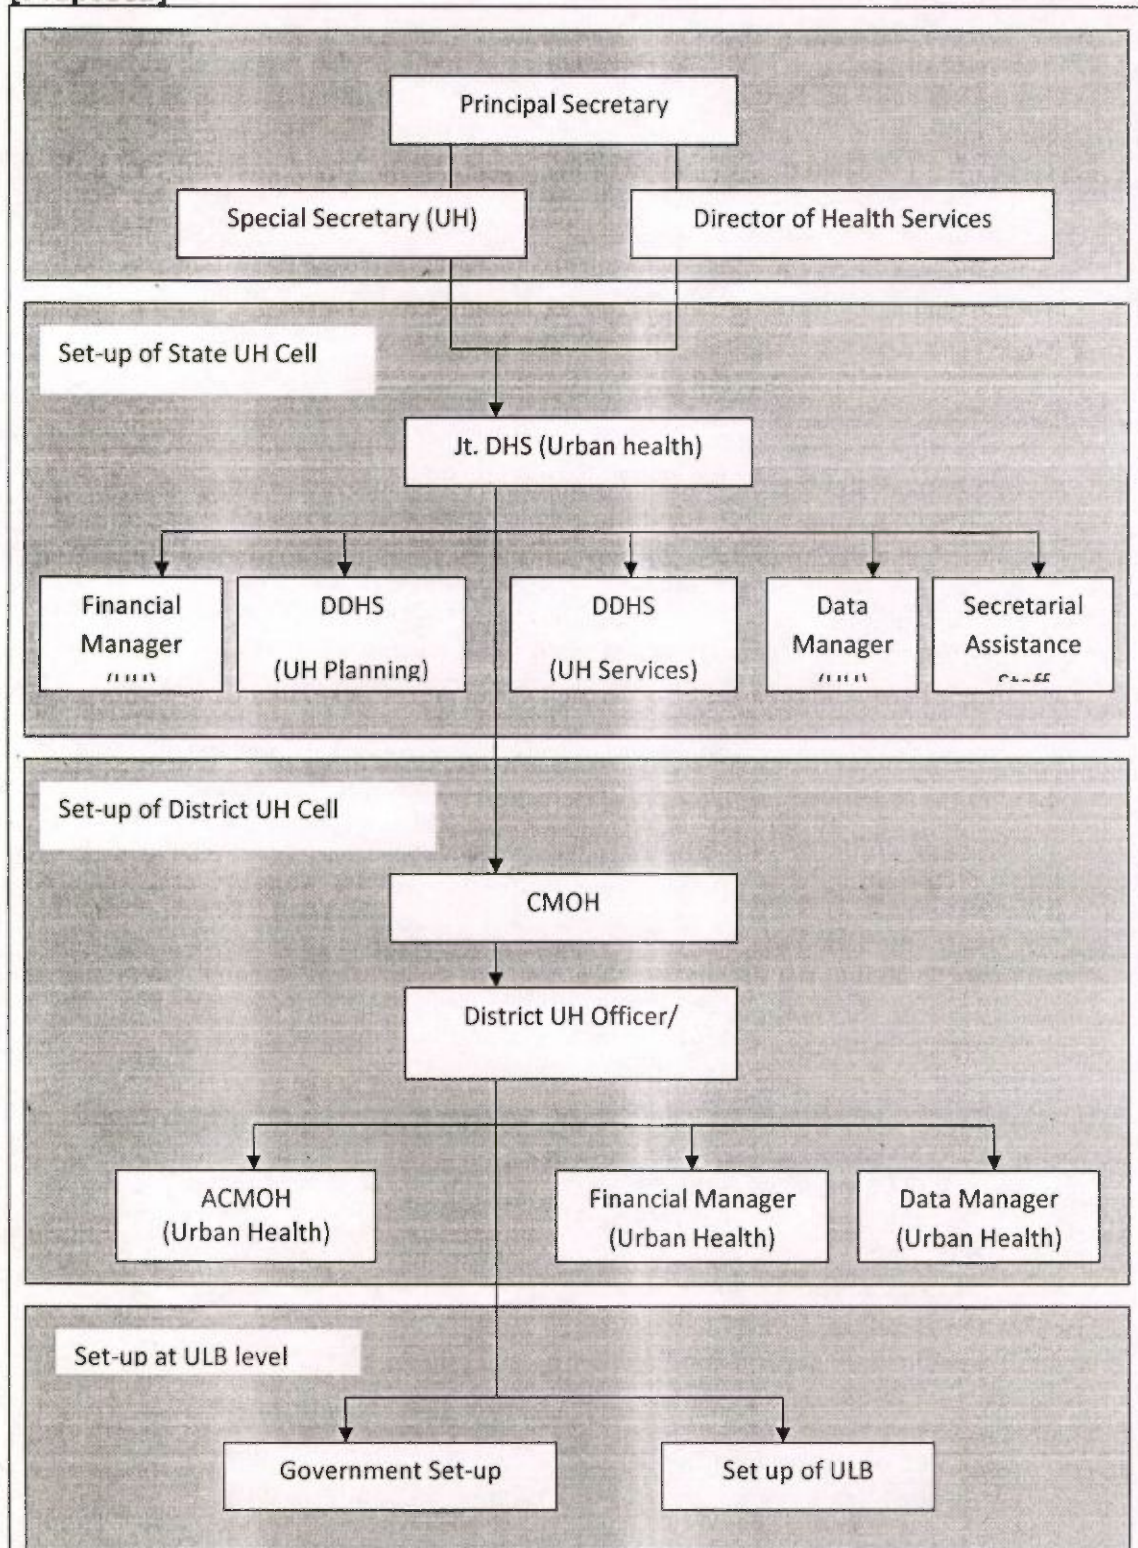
Principal Secretary

Special Secretary (UH)

Director of Health Services

Set-up of State UH Cell

Jt. DHS (Urban health)

Financial Manager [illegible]

DDHS (UH Planning)

DDHS (UH Services)

Data Manager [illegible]

Secretarial Assistance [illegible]

Set-up of District UH Cell

CMOH

District UH Officer/

ACMOH (Urban Health)

Financial Manager (Urban Health)

Data Manager (Urban Health)

Set-up at ULB level

Government Set-up

Set up of ULB